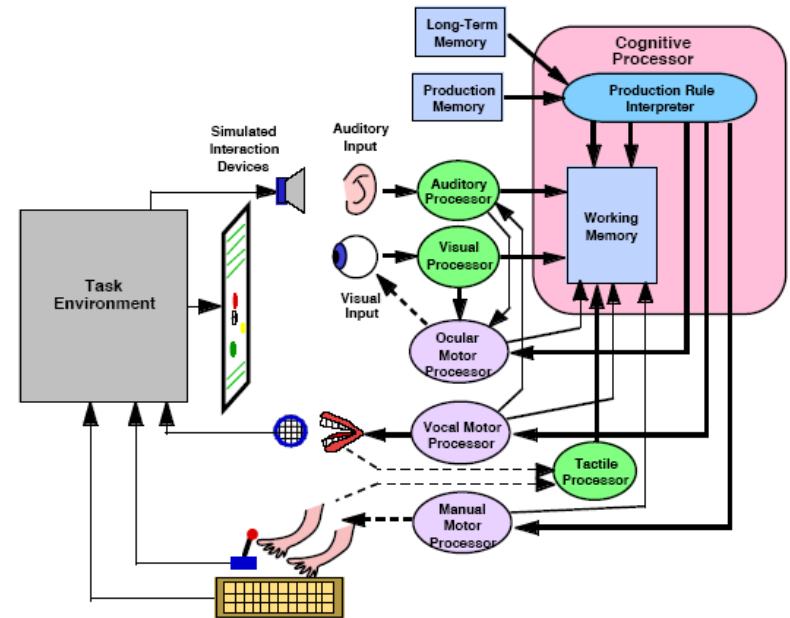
Long-Term Memory

Production Memory

Cognitive Processor

Production Rule Interpreter

Simulated Interaction Devices

Auditory Input

Auditory Processor

Working Memory

Visual Processor

Task Environment

Visual Input

Ocular Motor Processor

Vocal Motor Processor

Tactile Processor

Manual Motor Processor